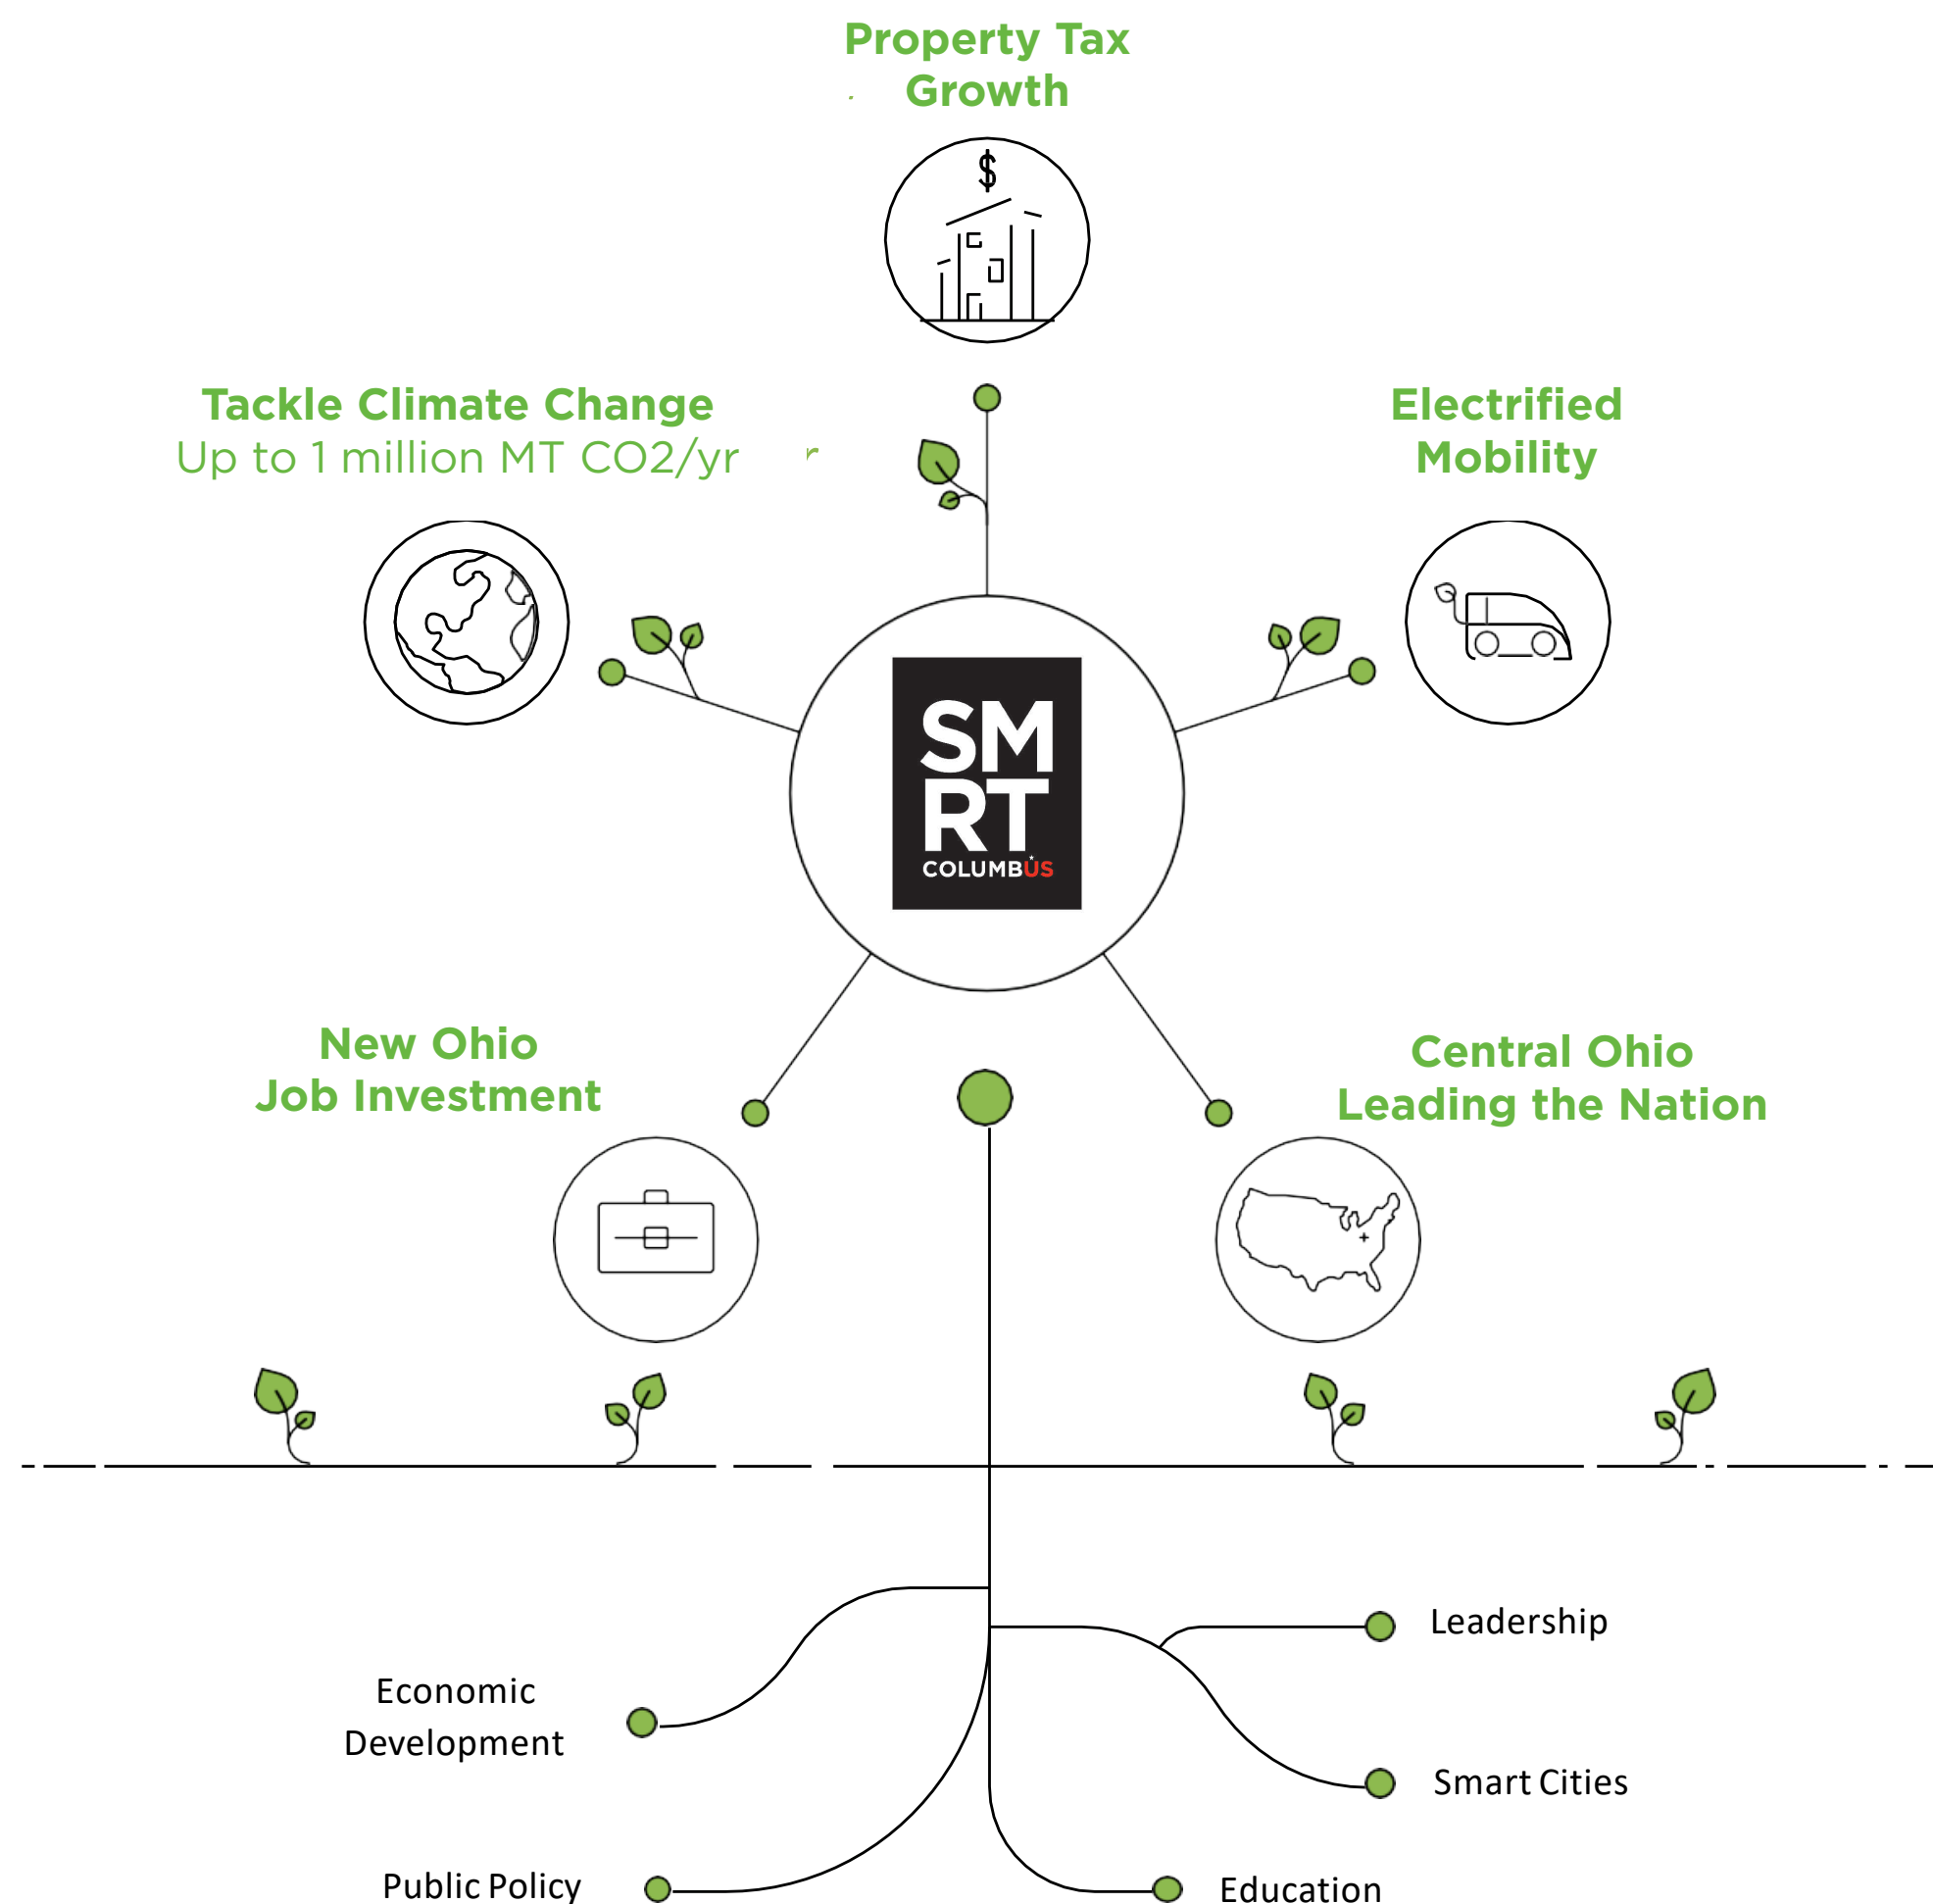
Property Tax Growth

Tackle Climate Change
Up to 1 million MT CO2/yr

Electrified Mobility

SM
RT
COLUMBUS

New Ohio Job Investment

Central Ohio Leading the Nation

Leadership

Economic Development

Smart Cities

Public Policy

Education